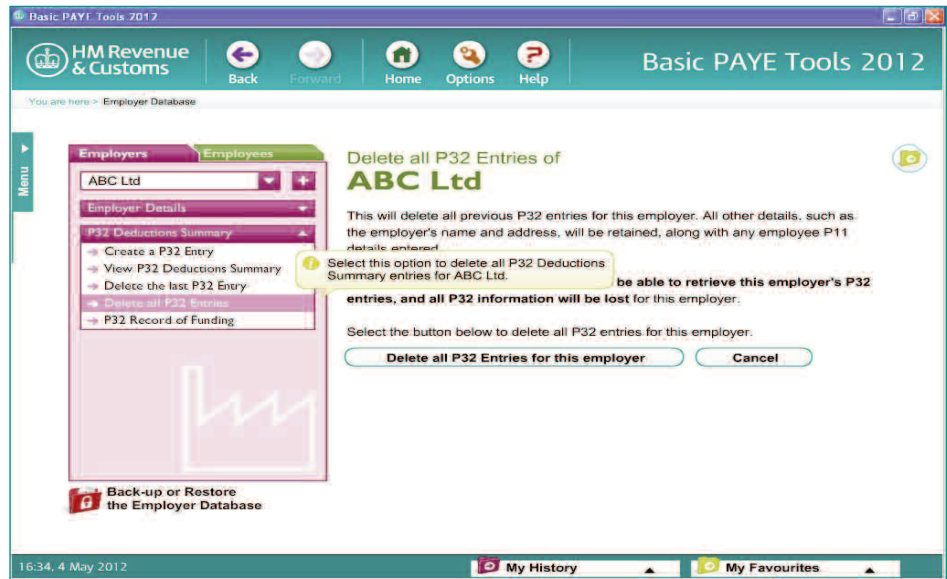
Basic PAYE Tools 2012

HM Revenue & Customs

Back

Forward

Home

Options

Help

Basic PAYE Tools 2012

You are here > Employer Database

Menu

Employers

Employees

ABC Ltd

Employer Details

P32 Deductions Summary

Create a P32 Entry

View P32 Deductions Summary

Delete the last P32 Entry

Delete all P32 Entries

P32 Record of Funding

Back-up or Restore the Employer Database

Delete all P32 Entries of

ABC Ltd

This will delete all previous P32 entries for this employer. All other details, such as the employer's name and address, will be retained, along with any employee P11 details entered.

Select this option to delete all P32 Deductions Summary entries for ABC Ltd.

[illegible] be able to retrieve this employer's P32 entries, and all P32 information will be lost for this employer.

Select the button below to delete all P32 entries for this employer.

Delete all P32 Entries for this employer

Cancel

16:34, 4 May 2012

My History

My Favourites